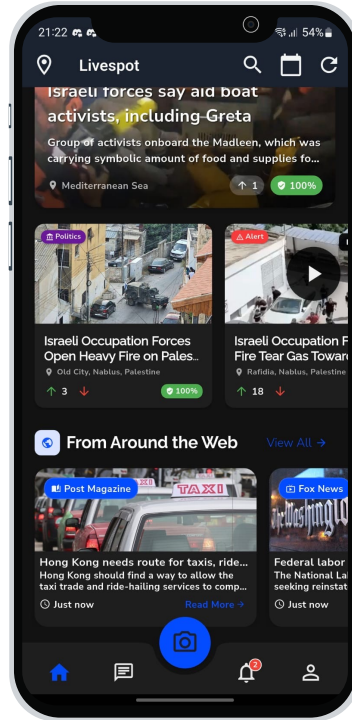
21:22 54%

Livespot

Israeli forces say aid boat activists, including Greta

Group of activists onboard the Madleen, which was carrying symbolic amount of food and supplies fo...

Mediterranean Sea 1 100%

Politics

Israeli Occupation Forces Open Heavy Fire on Pales...

Old City, Nablus, Palestine

3 100%

Alert

Israeli Occupation F Fire Tear Gas Towar

Rafidia, Nablus, Palestine

18

From Around the Web View All →

Post Magazine

TAXI

Hong Kong needs route for taxis, ride...

Hong Kong should find a way to allow the taxi trade and ride-hailing services to comp...

Just now Read More →

Fox News

Federal labor

The National La seeking reinstat

Just now

2